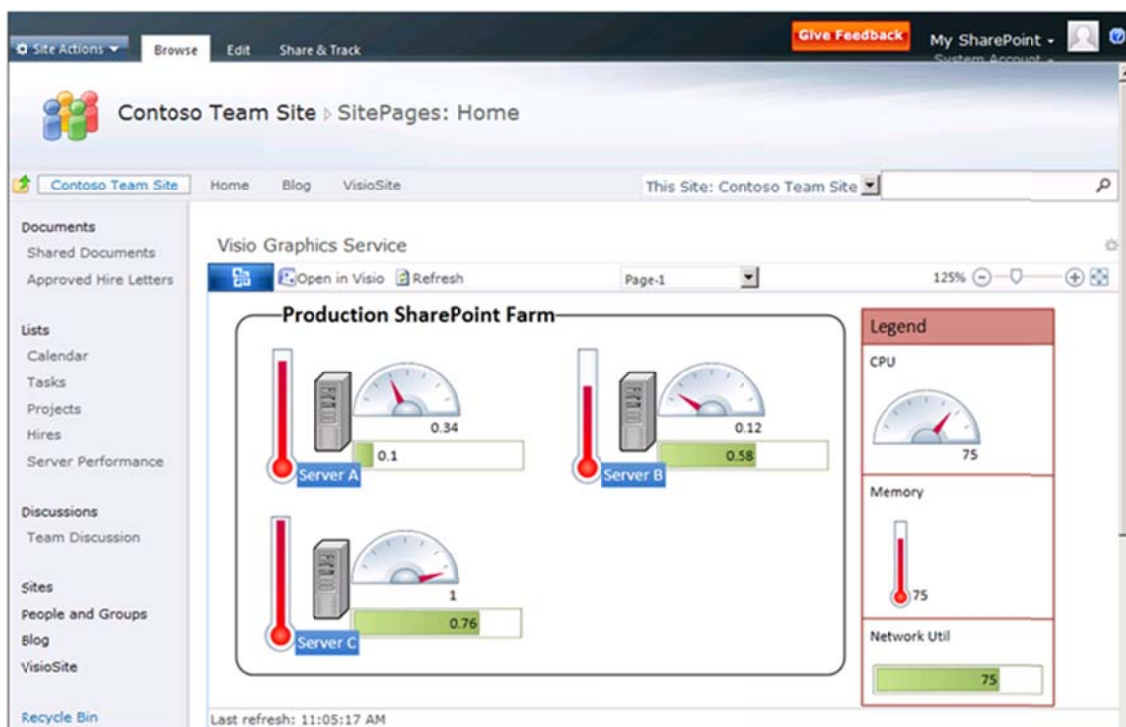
Site Actions Browse Edit Share & Track

Give Feedback My SharePoint System Account

Contoso Team Site ▸ SitePages: Home

Contoso Team Site Home Blog VisioSite This Site: Contoso Team Site

Documents
Shared Documents
Approved Hire Letters

Lists
Calendar
Tasks
Projects
Hires
Server Performance

Discussions
Team Discussion

Sites
People and Groups
Blog
VisioSite

Recycle Bin

Visio Graphics Service

Open in Visio Refresh Page-1 125%

Production SharePoint Farm

0.34
0.1
Server A

0.12
0.58
Server B

1
0.76
Server C

Legend
CPU
75
Memory
75
Network Util
75

Last refresh: 11:05:17 AM